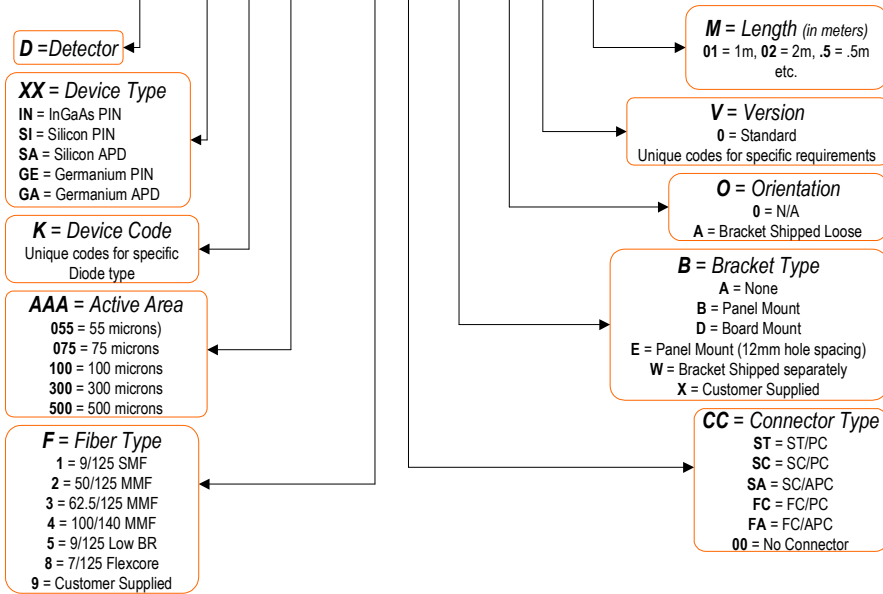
D =Detector

XX = Device Type
IN = InGaAs PIN
SI = Silicon PIN
SA = Silicon APD
GE = Germanium PIN
GA = Germanium APD

K = Device Code
Unique codes for specific Diode type

AAA = Active Area
055 = 55 microns)
075 = 75 microns
100 = 100 microns
300 = 300 microns
500 = 500 microns

F = Fiber Type
1 = 9/125 SMF
2 = 50/125 MMF
3 = 62.5/125 MMF
4 = 100/140 MMF
5 = 9/125 Low BR
8 = 7/125 Flexcore
9 = Customer Supplied

M = Length (in meters)
01 = 1m, 02 = 2m, .5 = .5m etc.

V = Version
0 = Standard
Unique codes for specific requirements

O = Orientation
0 = N/A
A = Bracket Shipped Loose

B = Bracket Type
A = None
B = Panel Mount
D = Board Mount
E = Panel Mount (12mm hole spacing)
W = Bracket Shipped separately
X = Customer Supplied

CC = Connector Type
ST = ST/PC
SC = SC/PC
SA = SC/APC
FC = FC/PC
FA = FC/APC
00 = No Connector